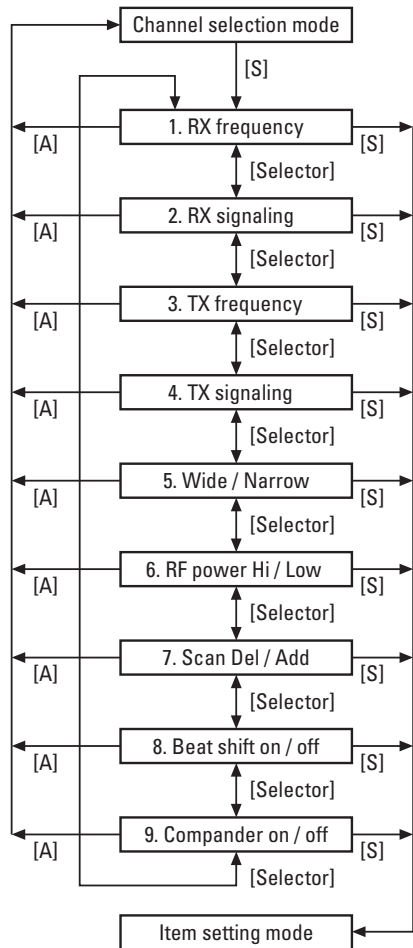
Channel selection mode

[S]

[A] 1. RX frequency [S]

[Selector]

[A] 2. RX signaling [S]

[Selector]

[A] 3. TX frequency [S]

[Selector]

[A] 4. TX signaling [S]

[Selector]

[A] 5. Wide / Narrow [S]

[Selector]

[A] 6. RF power Hi / Low [S]

[Selector]

[A] 7. Scan Del / Add [S]

[Selector]

[A] 8. Beat shift on / off [S]

[Selector]

[A] 9. Compander on / off [S]

[Selector]

Item setting mode